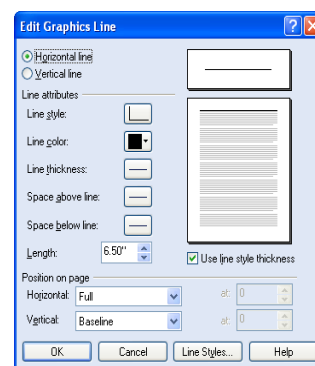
Edit Graphics Line

Horizontal line
Vertical line

Line attributes
Line style:
Line color:
Line thickness:
Space above line:
Space below line:
Length: 6.50"

Use line style thickness

Position on page
Horizontal: Full
at: 0
Vertical: Baseline
at: 0

OK
Cancel
Line Styles...
Help